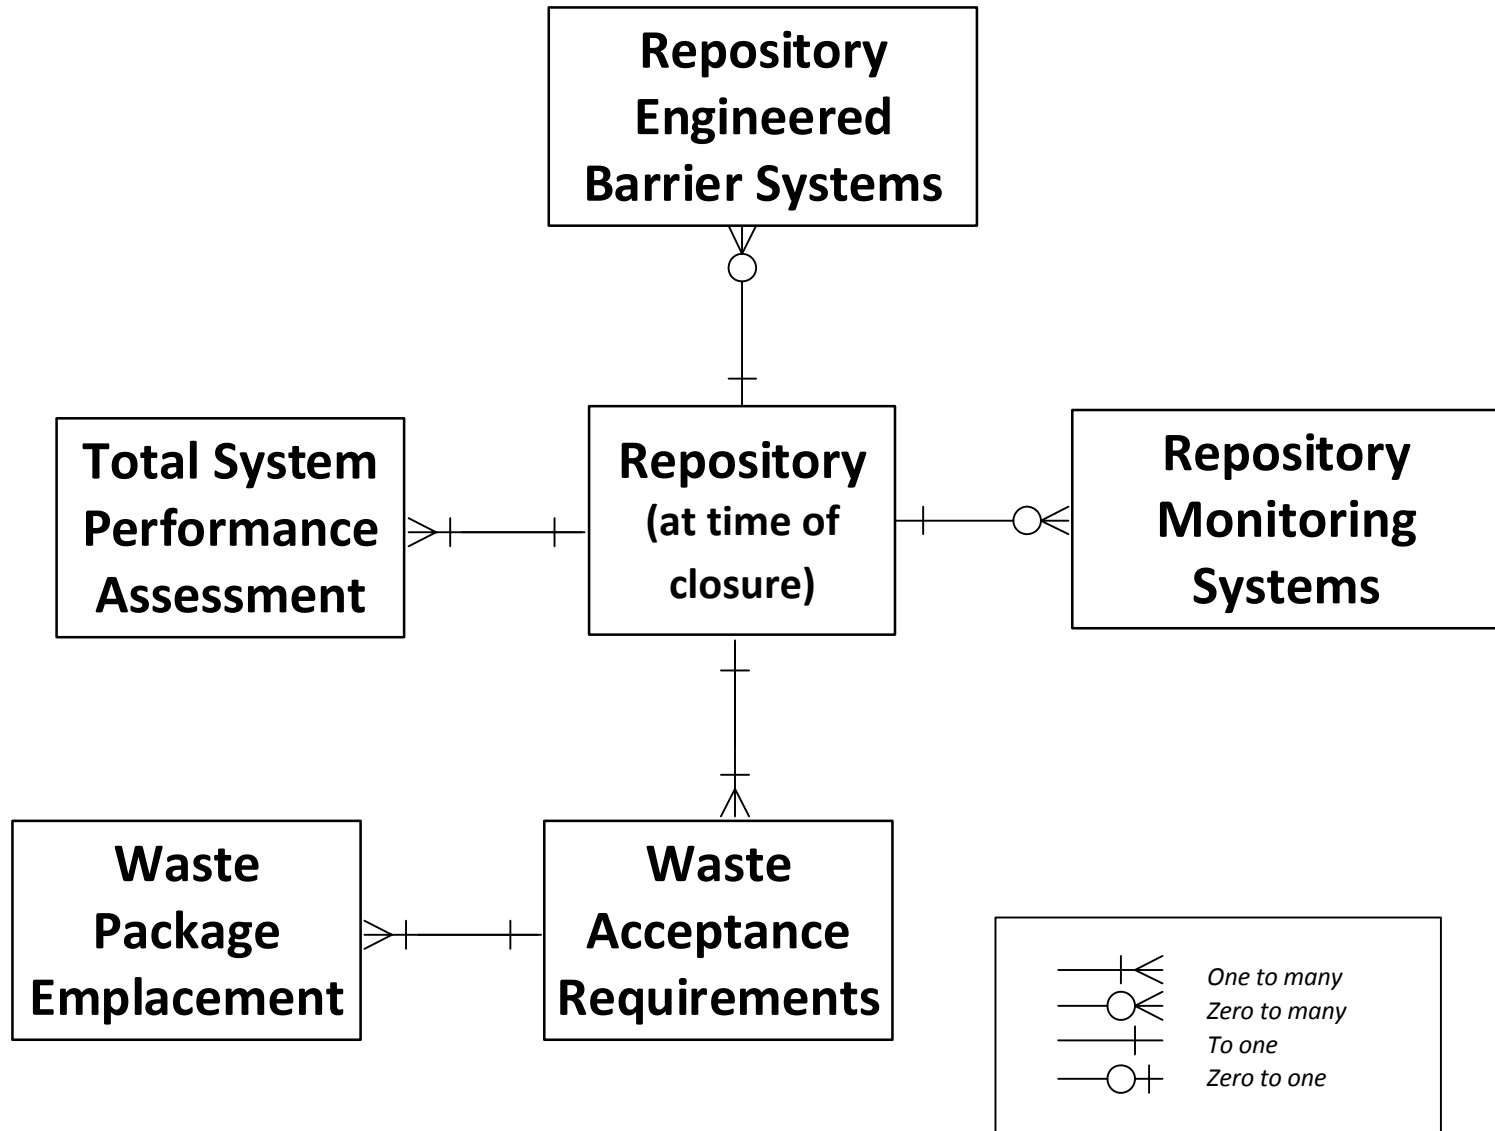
Repository Engineered Barrier Systems

Total System Performance Assessment

Repository (at time of closure)

Repository Monitoring Systems

Waste Package Emplacement

Waste Acceptance Requirements

One to many
Zero to many
To one
Zero to one